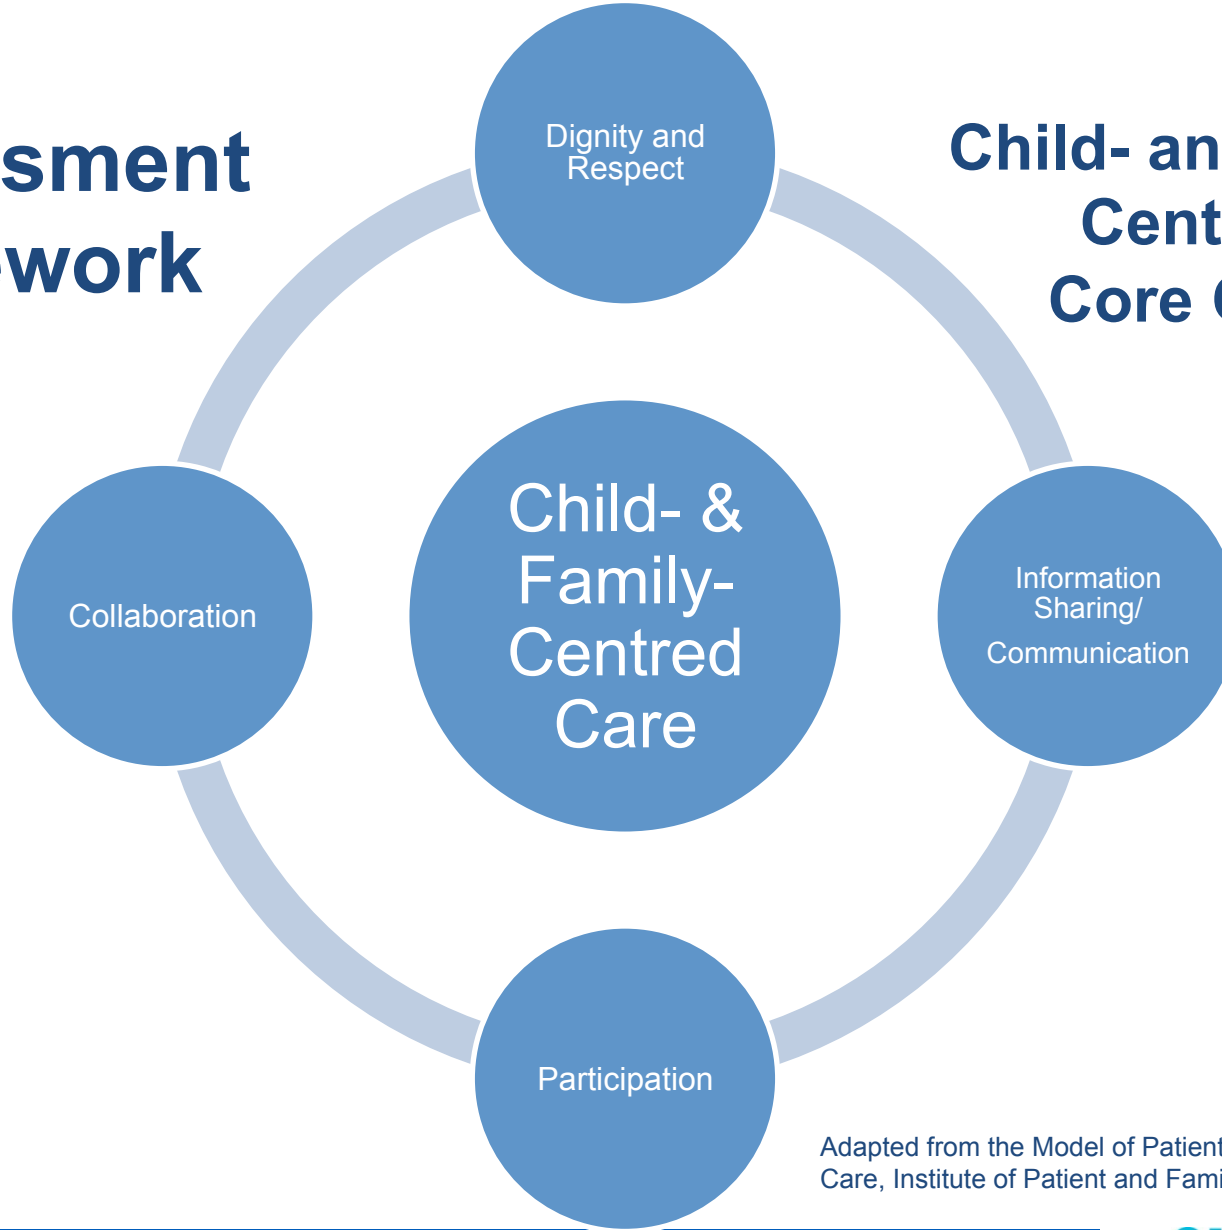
sment
work

Child- an
Cent
Core

Dignity and Respect

Child- & Family-Centred Care

Collaboration

Information Sharing/ Communication

Participation

Adapted from the Model of Patient
Care, Institute of Patient and Fami